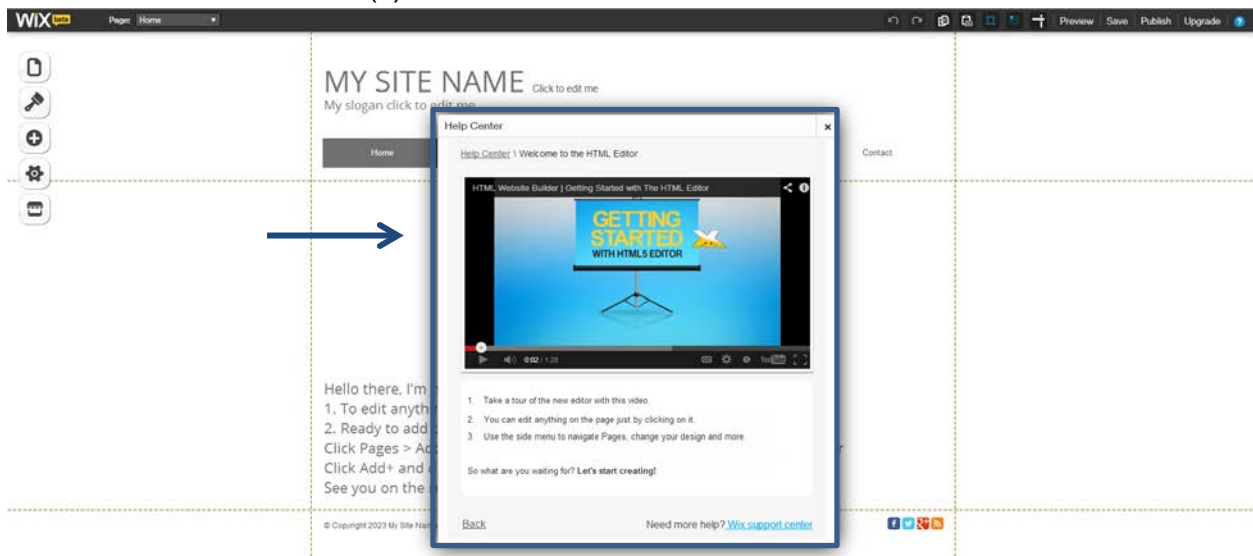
WiX beta Page: Home

Preview | Save | Publish | Upgrade | ?

MY SITE NAME Click to edit me
My slogan click to edit me

Home

Contact

Help Center ×

Help Center \ Welcome to the HTML Editor

HTML Website Builder | Getting Started with The HTML Editor

GETTING STARTED WITH HTML5 EDITOR

0:02 / 1:28

1. Take a tour of the new editor with this video.
2. You can edit anything on the page just by clicking on it.
3. Use the side menu to navigate Pages, change your design and more.

So what are you waiting for? Let's start creating!

Back

Need more help? Wix support center

Hello there, I'm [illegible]
1. To edit anyth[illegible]
2. Ready to add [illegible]
Click Pages > Ad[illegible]
Click Add+ and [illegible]
See you on the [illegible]

© Copyright 2023 My Site Nam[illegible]